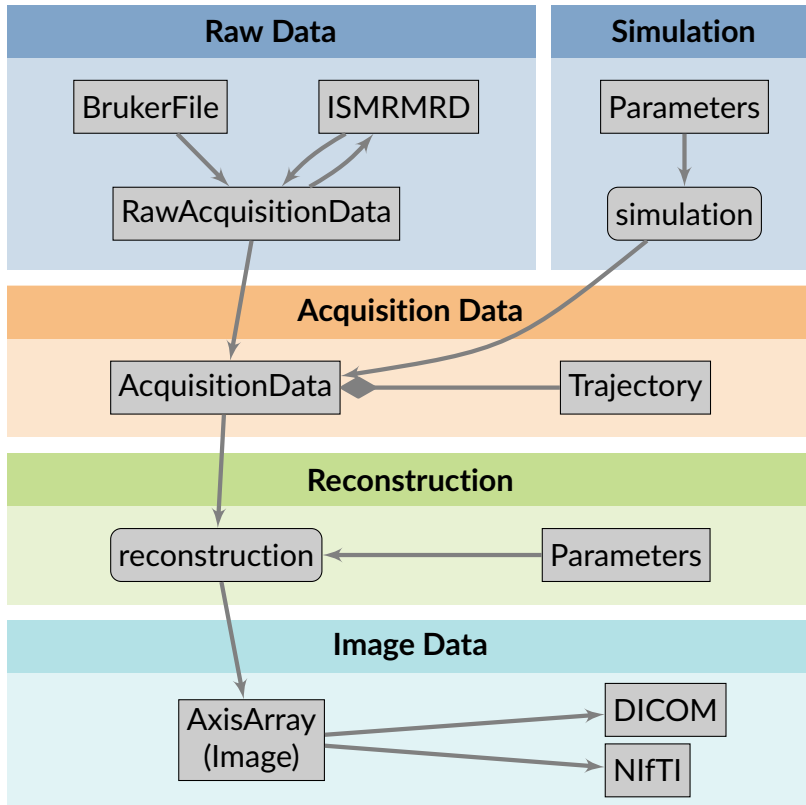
Raw Data

BrukerFile

ISMRMRD

RawAcquisitionData

Simulation

Parameters

simulation

Acquisition Data

AcquisitionData

Trajectory

Reconstruction

reconstruction

Parameters

Image Data

AxisArray (Image)

DICOM

NIfTI